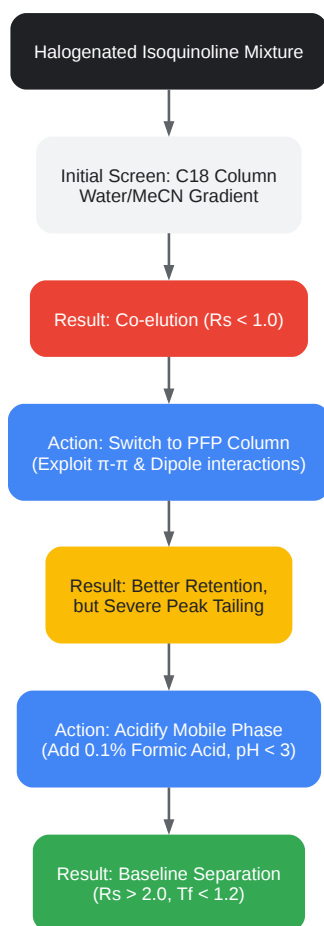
Halogenated Isoquinoline Mixture

Initial Screen: C18 Column
Water/MeCN Gradient

Result: Co-elution (Rs < 1.0)

Action: Switch to PFP Column
(Exploit π-π & Dipole interactions)

Result: Better Retention,
but Severe Peak Tailing

Action: Acidify Mobile Phase
(Add 0.1% Formic Acid, pH < 3)

Result: Baseline Separation
(Rs > 2.0, Tf < 1.2)